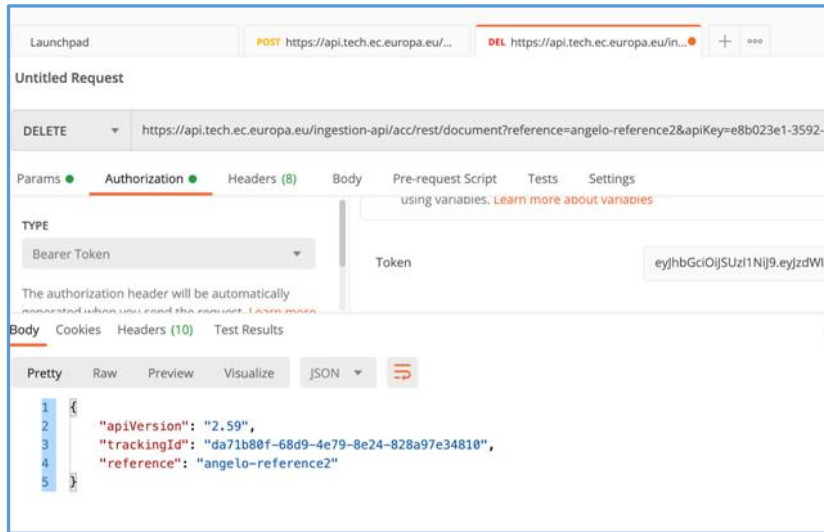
Launchpad | POST https://api.tech.ec.europa.eu/... | DEL https://api.tech.ec.europa.eu/in... | + | ooo

Untitled Request

DELETE | https://api.tech.ec.europa.eu/ingestion-api/acc/rest/document?reference=angelo-reference2&apiKey=e8b023e1-3592-

Params | Authorization | Headers (8) | Body | Pre-request Script | Tests | Settings

using variables. Learn more about variables

TYPE

Bearer Token

Token | eyJhbGciOiJSUzI1NiJ9.eyJzdWI

The authorization header will be automatically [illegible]

Body | Cookies | Headers (10) | Test Results

Pretty | Raw | Preview | Visualize | JSON

1 {
2 "apiVersion": "2.59",
3 "trackingId": "da71b80f-68d9-4e79-8e24-828a97e34810",
4 "reference": "angelo-reference2"
5 }